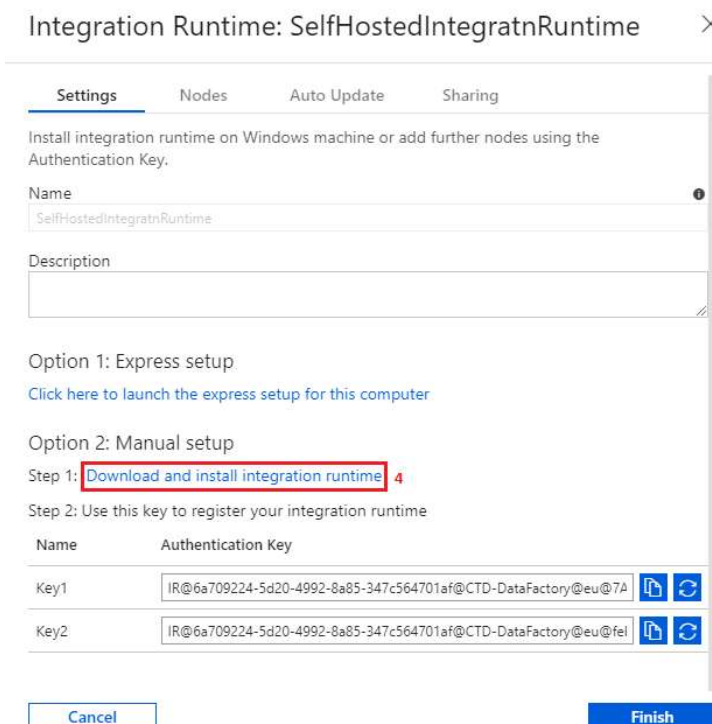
Integration Runtime: SelfHostedIntegratnRuntime

Settings Nodes Auto Update Sharing

Install integration runtime on Windows machine or add further nodes using the Authentication Key.

Name

SelfHostedIntegratnRuntime

Description

Option 1: Express setup

Click here to launch the express setup for this computer

Option 2: Manual setup

Step 1: Download and install integration runtime 4

Step 2: Use this key to register your integration runtime

| Name | Authentication Key |
|---|---|
| Key1 | IR@6a709224-5d20-4992-8a85-347c564701af@CTD-DataFactory@eu@7A |
| Key2 | IR@6a709224-5d20-4992-8a85-347c564701af@CTD-DataFactory@eu@fel |

Cancel

Finish